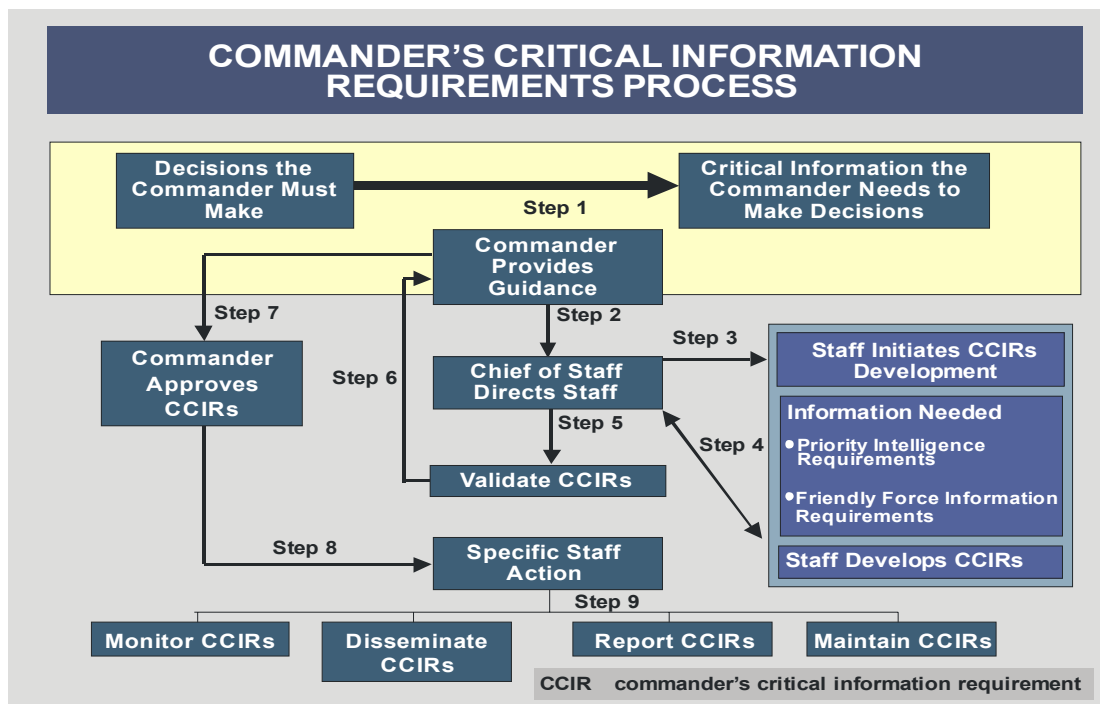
COMMANDER'S CRITICAL INFORMATION REQUIREMENTS PROCESS

Decisions the Commander Must Make

Step 1

Critical Information the Commander Needs to Make Decisions

Commander Provides Guidance

Step 7

Step 2

Step 3

Commander Approves CCIRs

Step 6

Chief of Staff Directs Staff

Staff Initiates CCIRs Development

Information Needed

• Priority Intelligence Requirements

• Friendly Force Information Requirements

Step 5

Step 4

Validate CCIRs

Staff Develops CCIRs

Step 8

Specific Staff Action

Step 9

Monitor CCIRs

Disseminate CCIRs

Report CCIRs

Maintain CCIRs

CCIR commander's critical information requirement